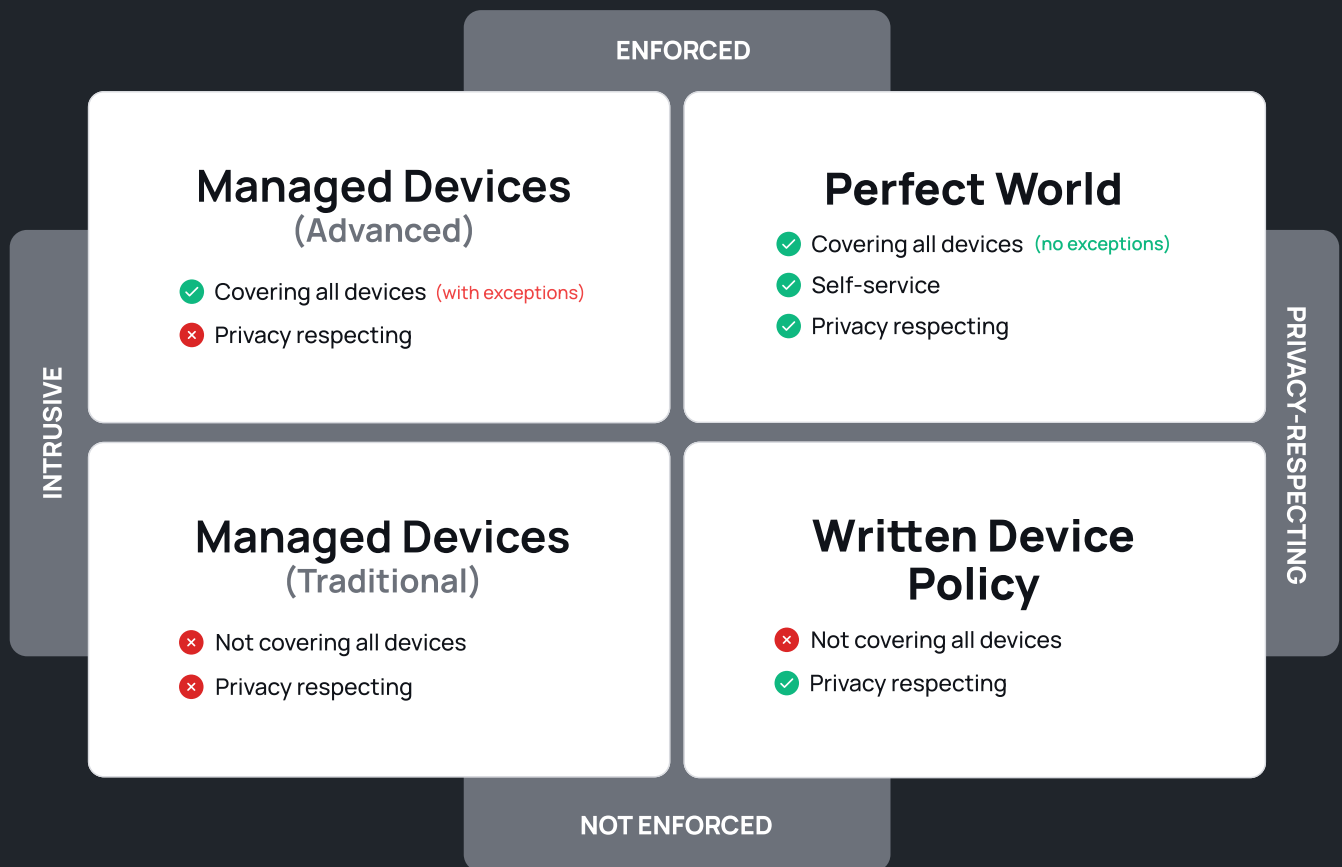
ENFORCED

INTRUSIVE

PRIVACY-RESPECTING

Managed Devices
(Advanced)

Covering all devices (with exceptions)
Privacy respecting

Perfect World

Covering all devices (no exceptions)
Self-service
Privacy respecting

Managed Devices
(Traditional)

Not covering all devices
Privacy respecting

Written Device Policy

Not covering all devices
Privacy respecting

NOT ENFORCED